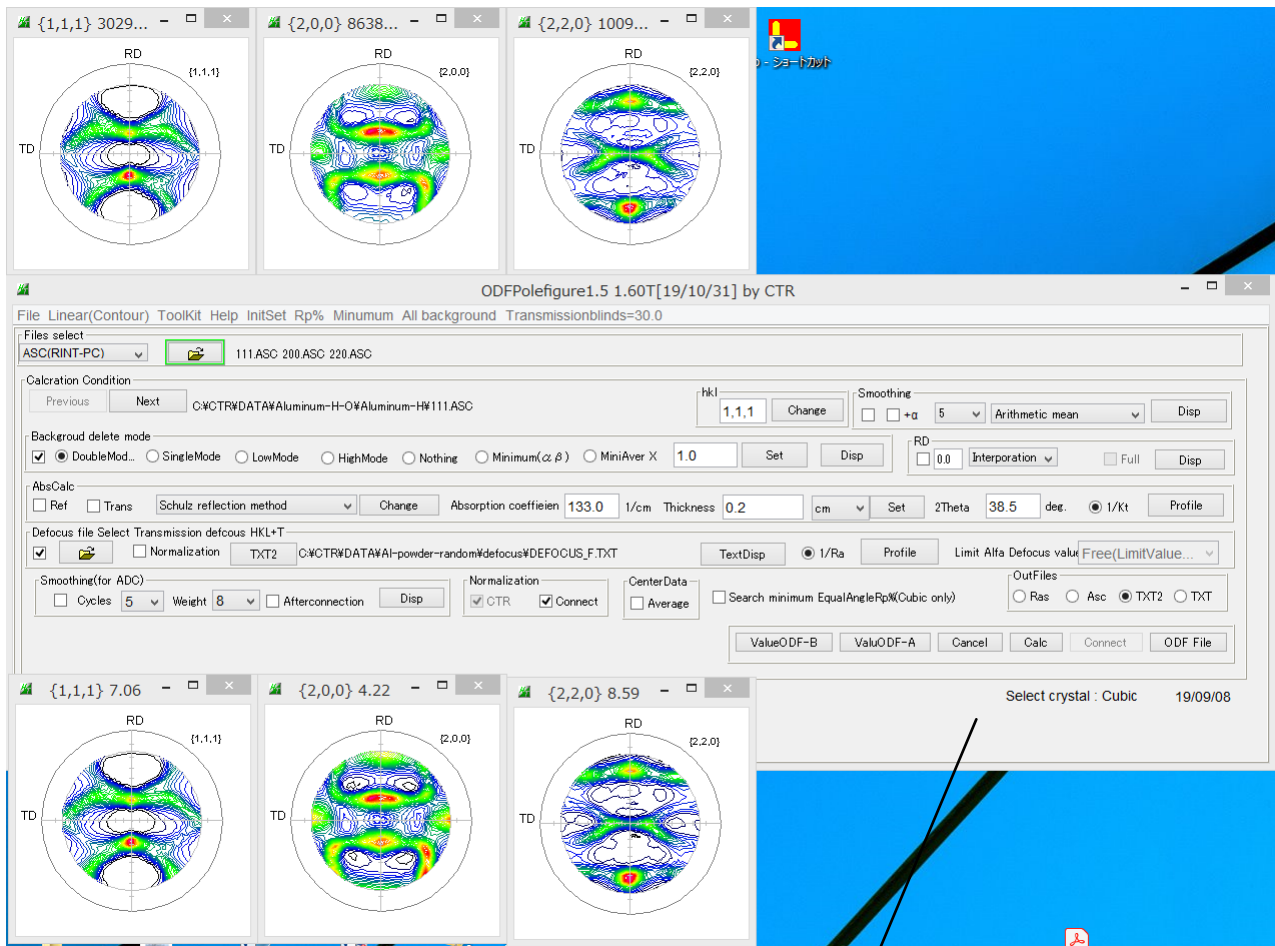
{1,1,1} 3029... — □ ×
RD
{1,1,1}
TD

{2,0,0} 8638... — □ ×
RD
{2,0,0}
TD

{2,2,0} 1009... — □ ×
RD
{2,2,0}
TD

- ショートカット

ODFPolefigure1.5 1.60T[19/10/31] by CTR — □ ×
File Linear(Contour) ToolKit Help InitSet Rp% Minumum All background Transmissionblinds=30.0

Files select
ASC(RINT-PC) 111.ASC 200.ASC 220.ASC

Calcration Condition
Previous Next C:¥CTR¥DATA¥Aluminum-H-O¥Aluminum-H¥111.ASC
hkl 1,1,1 Change
Smoothing
+α 5 Arithmetic mean Disp

Backgroud delete mode
DoubleMod... SingleMode LowMode HighMode Nothing Minimum($\alpha\beta$) MiniAver X 1.0 Set Disp
RD
0.0 Interporation Full Disp

AbsCalc
Ref Trans Schulz reflection method Change Absorption coeffieien 133.0 1/cm Thickness 0.2 cm Set 2Theta 38.5 deg. 1/Kt Profile

Defocus file Select Transmission defcous HKL+T
Normalization TXT2 C:¥CTR¥DATA¥Al-powder-random¥defocus¥DEFOCUS_F.TXT TextDisp 1/Ra Profile Limit Alfa Defocus value Free(LimitValue...

Smoothing(for ADC)
Cycles 5 Weight 8 Afterconnection Disp
Normalization
CTR Connect
CenterData
Average
Search minimum EqualAngleRp%(Cubic only)
OutFiles
Ras Asc TXT2 TXT

ValueODF-B ValuODF-A Cancel Calc Connect ODF File

Select crystal : Cubic 19/09/08

{1,1,1} 7.06 — □ ×
RD
{1,1,1}
TD

{2,0,0} 4.22 — □ ×
RD
{2,0,0}
TD

{2,2,0} 8.59 — □ ×
RD
{2,2,0}
TD